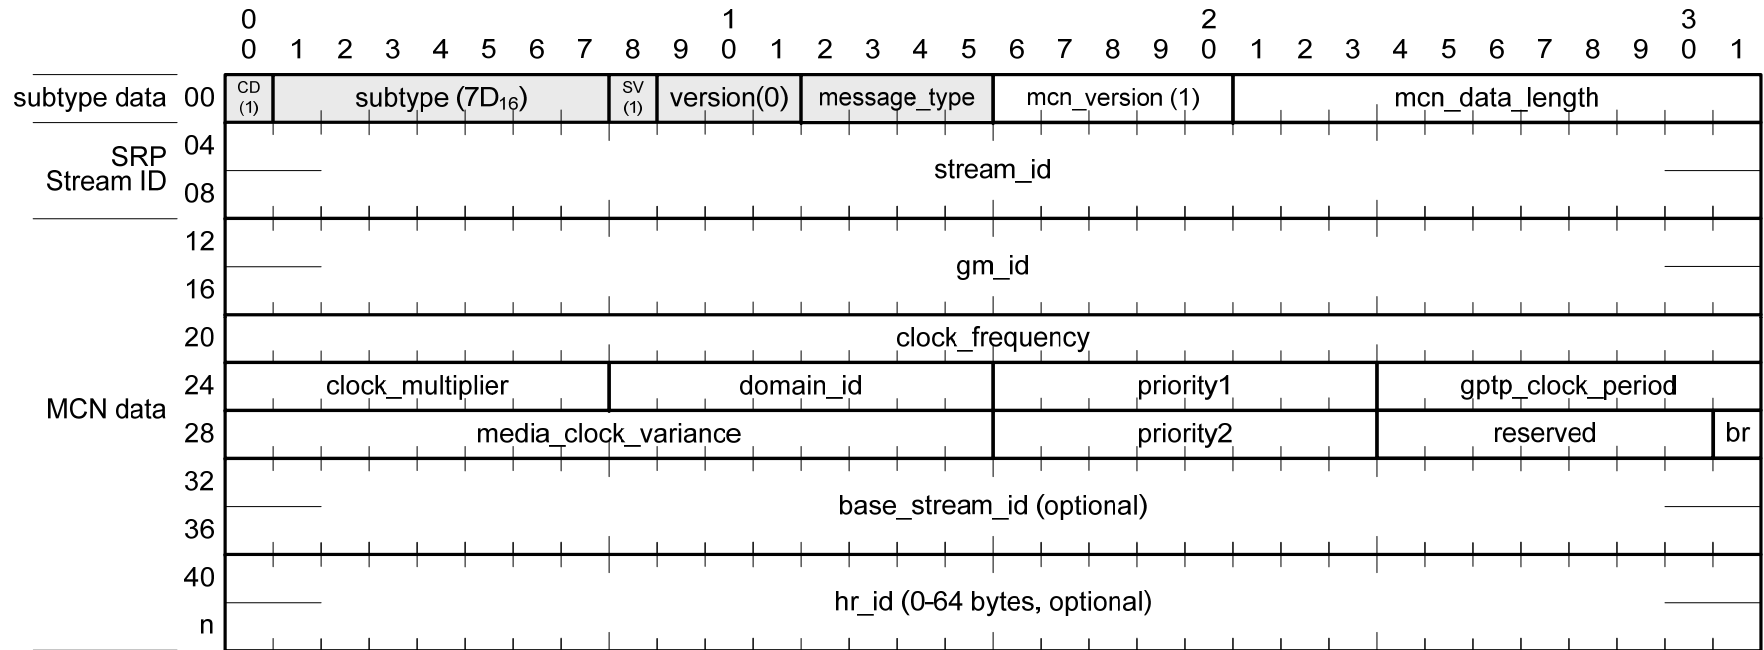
| | | 0 0 | 1 | 2 | 3 | 4 | 5 | 6 | 7 | 8 | 9 | 1 0 | 1 | 2 | 3 | 4 | 5 | 6 | 7 | 8 | 9 | 2 0 | 1 | 2 | 3 | 4 | 5 | 6 | 7 | 8 | 9 | 3 0 | 1 |
|---|---|---|---|---|---|---|---|---|---|---|---|---|---|---|---|---|---|---|---|---|---|---|---|---|---|---|---|---|---|---|---|---|---|
| subtype data | 00 | CD (1) | subtype ($7D_{16}$) | | | | | | | SV (1) | version(0) | | | message_type | | | | mcn_version (1) | | | | | mcn_data_length | | | | | | | | | | |
| SRP Stream ID | 04 08 | stream_id | | | | | | | | | | | | | | | | | | | | | | | | | | | | | | | |
| MCN data | 12 16 | gm_id | | | | | | | | | | | | | | | | | | | | | | | | | | | | | | | |
| | 20 | clock_frequency | | | | | | | | | | | | | | | | | | | | | | | | | | | | | | | |
| | 24 | clock_multiplier | | | | | | | | domain_id | | | | | | | | priority1 | | | | | | | | gptp_clock_period | | | | | | | |
| | 28 | media_clock_variance | | | | | | | | | | | | | | | | priority2 | | | | | | | | reserved | | | | | | | br |
| | 32 36 | base_stream_id (optional) | | | | | | | | | | | | | | | | | | | | | | | | | | | | | | | |
| | 40 n | hr_id (0-64 bytes, optional) | | | | | | | | | | | | | | | | | | | | | | | | | | | | | | | |